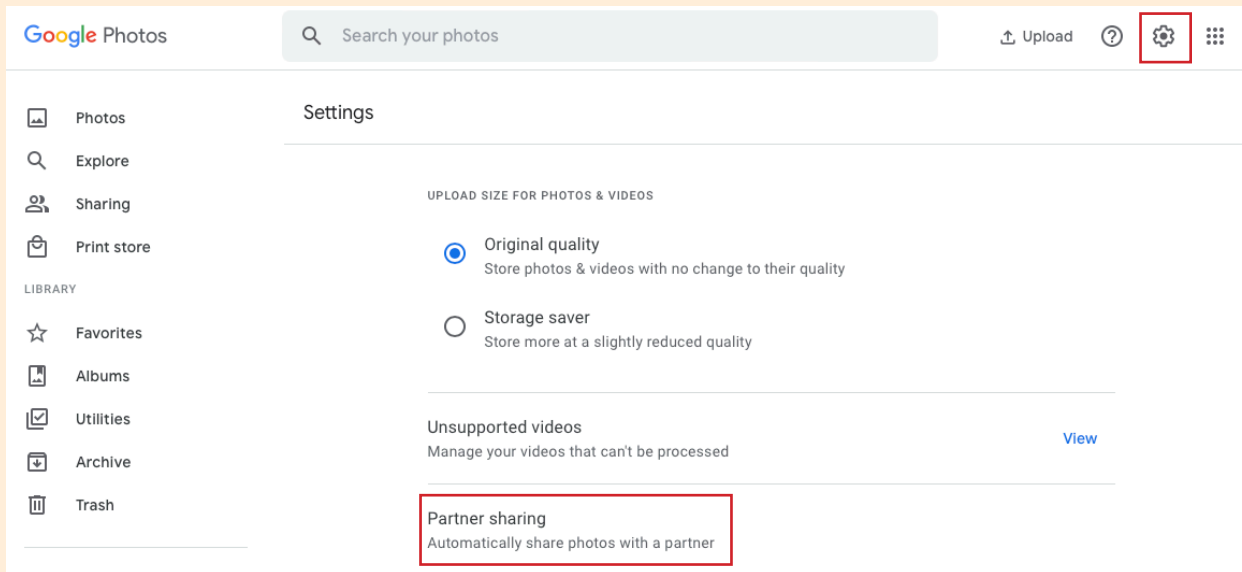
Google Photos

Search your photos

Upload

Photos
Explore
Sharing
Print store
LIBRARY
Favorites
Albums
Utilities
Archive
Trash

Settings

UPLOAD SIZE FOR PHOTOS & VIDEOS

Original quality
Store photos & videos with no change to their quality

Storage saver
Store more at a slightly reduced quality

Unsupported videos
Manage your videos that can't be processed

View

Partner sharing
Automatically share photos with a partner